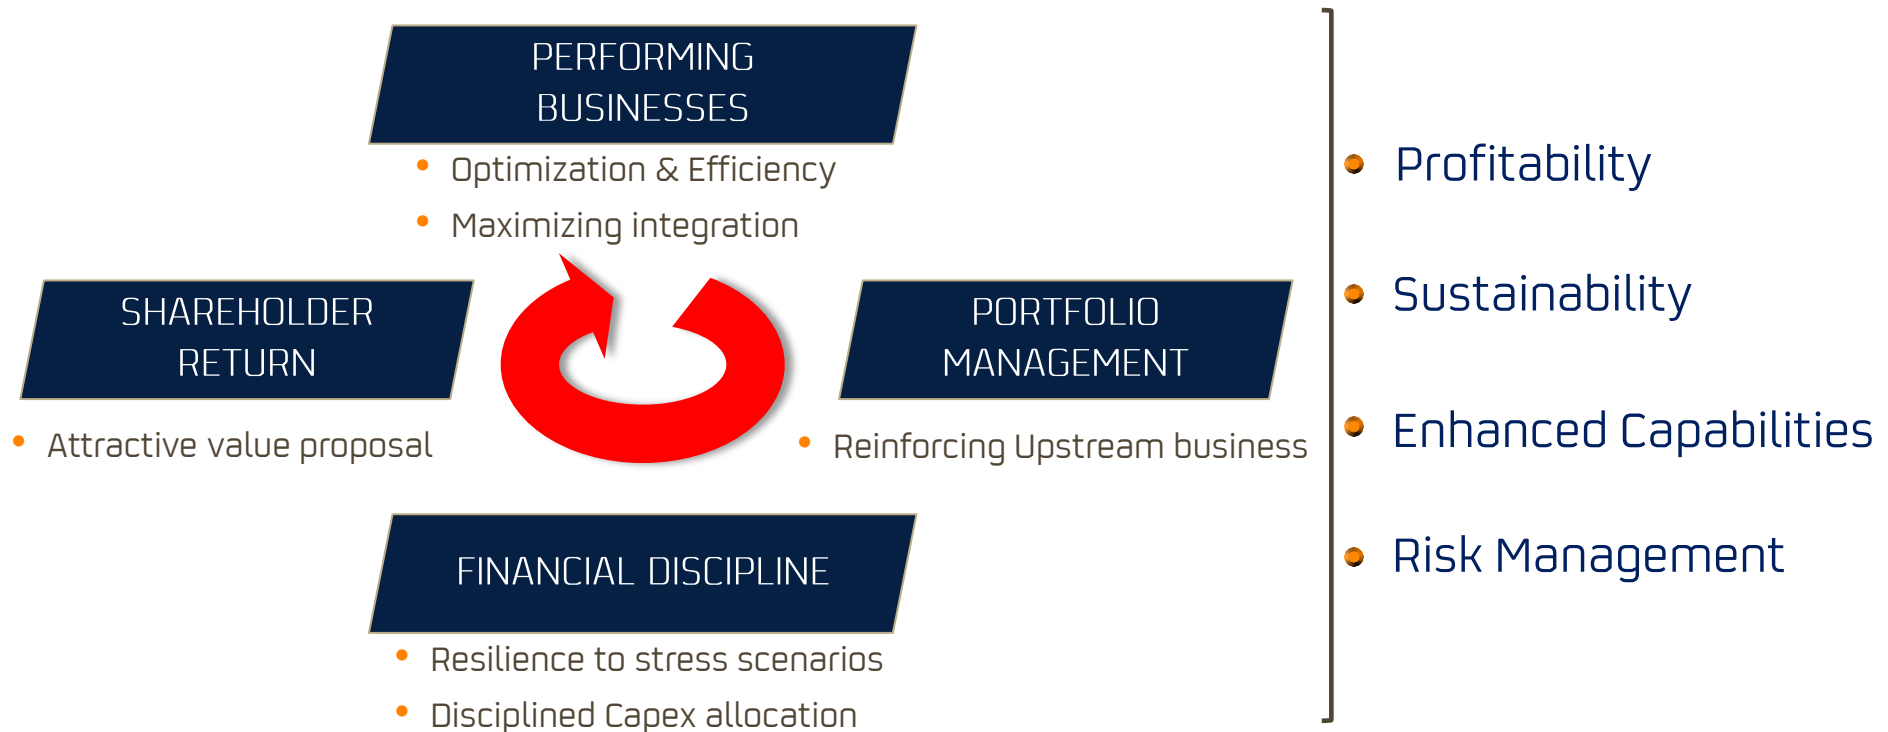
PERFORMING BUSINESSES

- Optimization & Efficiency
- Maximizing integration

SHAREHOLDER RETURN

- Attractive value proposal

PORTFOLIO MANAGEMENT

- Reinforcing Upstream business

FINANCIAL DISCIPLINE

- Resilience to stress scenarios
- Disciplined Capex allocation

- Profitability
- Sustainability
- Enhanced Capabilities
- Risk Management